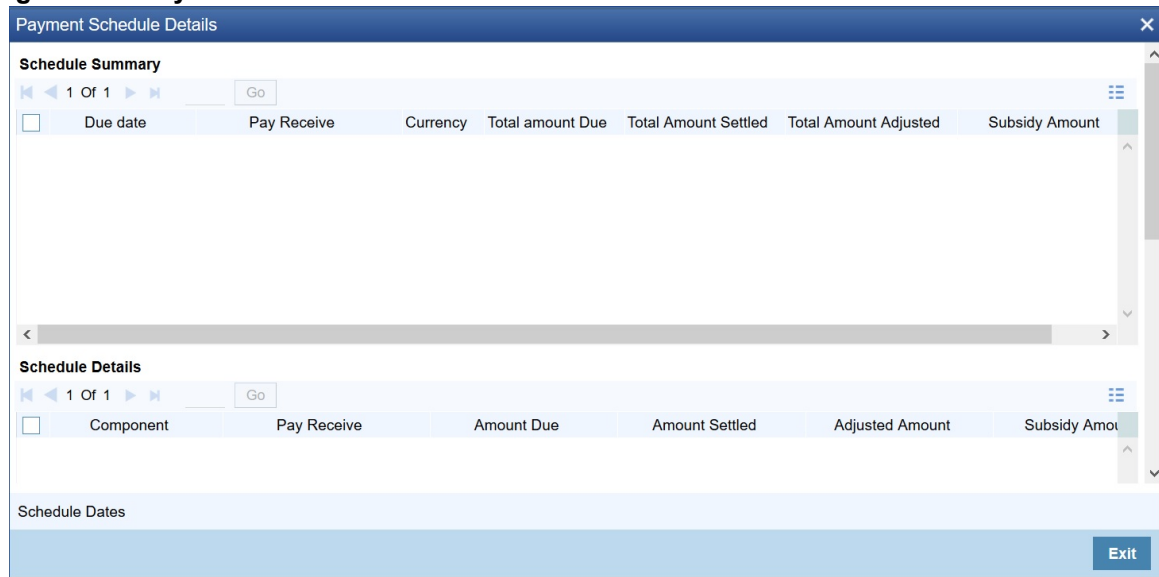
Payment Schedule Details

Schedule Summary

1 Of 1 Go

| Due date | Pay Receive | Currency | Total amount Due | Total Amount Settled | Total Amount Adjusted | Subsidy Amount |
|---|---|---|---|---|---|---|

Schedule Details

1 Of 1 Go

| Component | Pay Receive | Amount Due | Amount Settled | Adjusted Amount | Subsidy Amou |
|---|---|---|---|---|---|

Schedule Dates

Exit